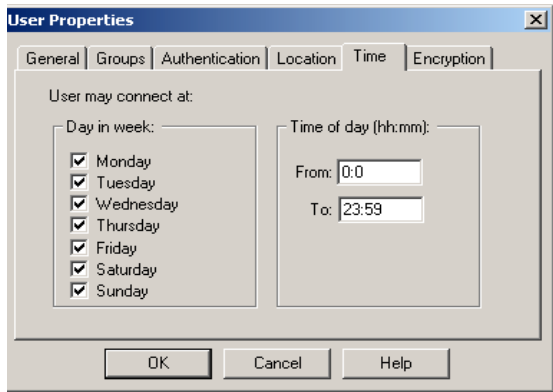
User Properties
X

General | Groups | Authentication | Location | Time | Encryption

User may connect at:

Day in week:
☑ Monday
☑ Tuesday
☑ Wednesday
☑ Thursday
☑ Friday
☑ Saturday
☑ Sunday

Time of day (hh:mm):
From: 0:0
To: 23:59

OK
Cancel
Help